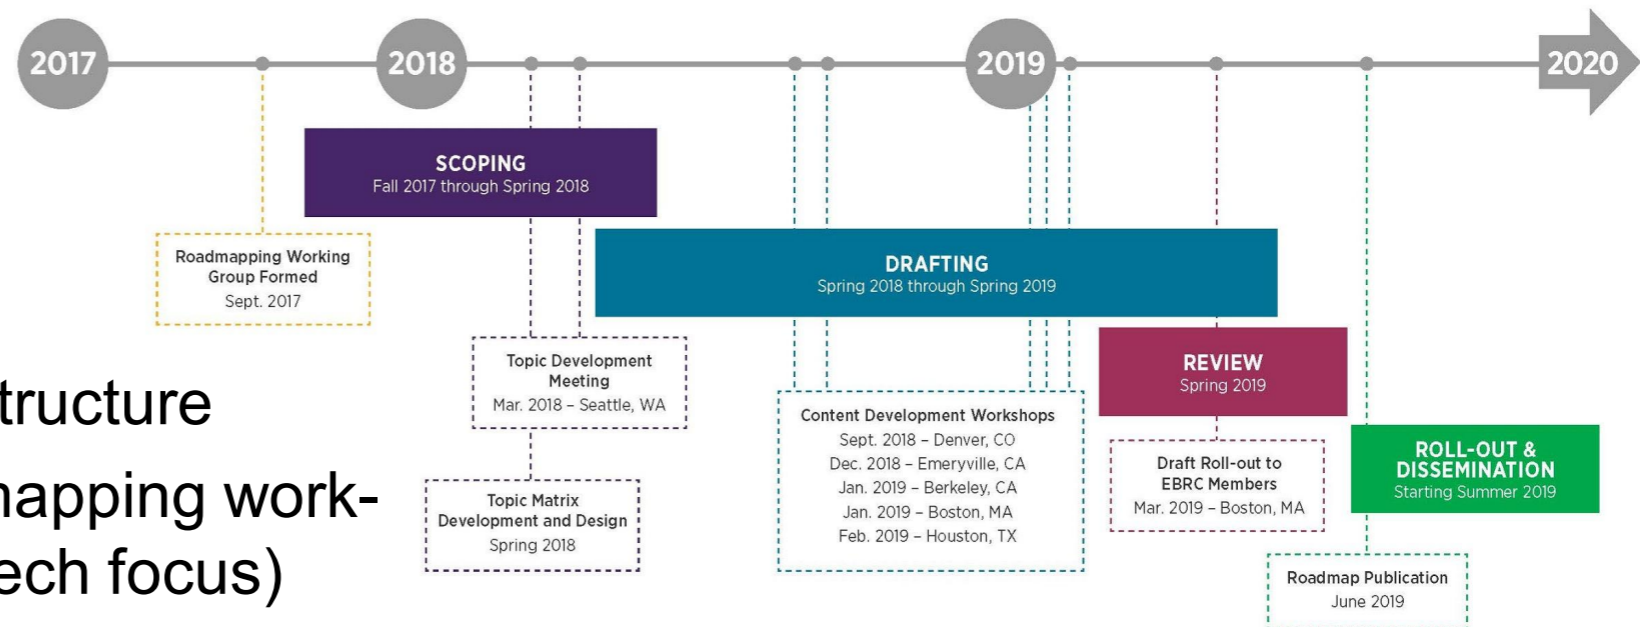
2017

2018

2019

2020

SCOPING
Fall 2017 through Spring 2018

Roadmapping Working Group Formed
Sept. 2017

DRAFTING
Spring 2018 through Spring 2019

Topic Development Meeting
Mar. 2018 – Seattle, WA

Topic Matrix Development and Design
Spring 2018

Content Development Workshops
Sept. 2018 – Denver, CO
Dec. 2018 – Emeryville, CA
Jan. 2019 – Berkeley, CA
Jan. 2019 – Boston, MA
Feb. 2019 – Houston, TX

REVIEW
Spring 2019

Draft Roll-out to EBRC Members
Mar. 2019 – Boston, MA

ROLL-OUT & DISSEMINATION
Starting Summer 2019

Roadmap Publication
June 2019

tructure

napping work-

ech focus)